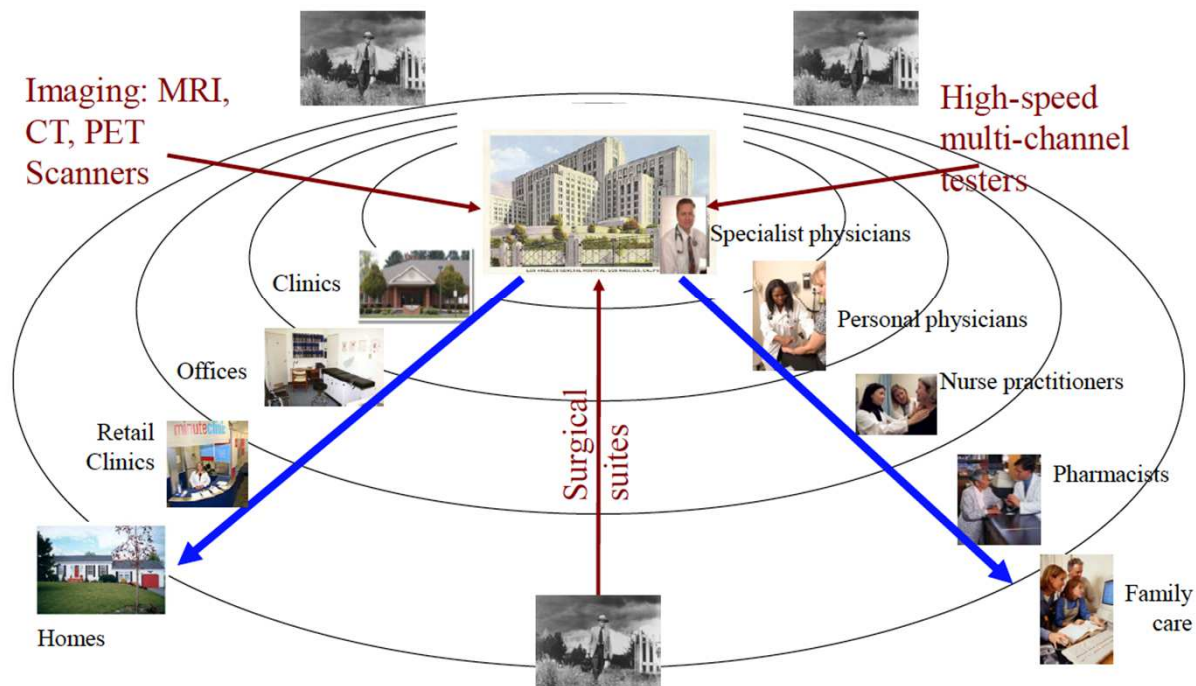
Imaging: MRI, CT, PET Scanners

High-speed multi-channel testers

Specialist physicians

Clinics

Personal physicians

Offices

Nurse practitioners

Retail Clinics

minuteclinic

Surgical suites

Pharmacists

Homes

Family care